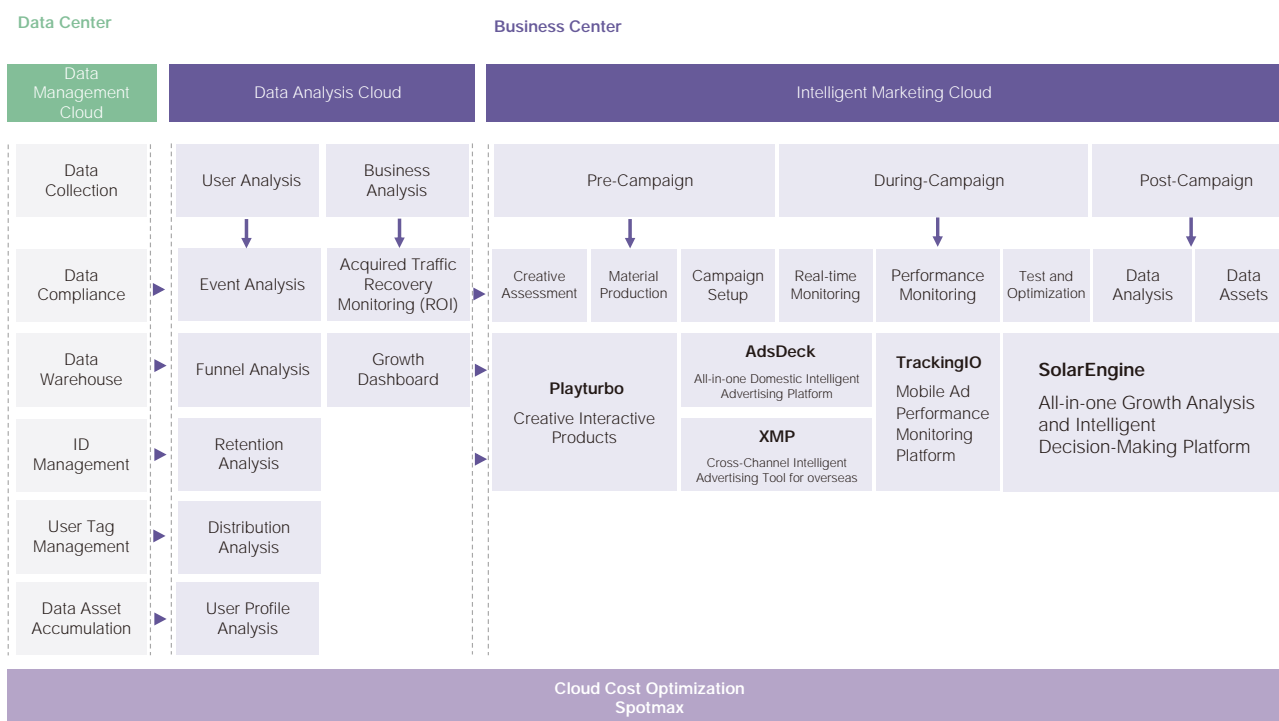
Data Center

Business Center

Data Management Cloud

Data Analysis Cloud

Intelligent Marketing Cloud

Data Collection

User Analysis

Business Analysis

Pre-Campaign

During-Campaign

Post-Campaign

Data Compliance

Event Analysis

Acquired Traffic Recovery Monitoring (ROI)

Creative Assessment

Material Production

Campaign Setup

Real-time Monitoring

Performance Monitoring

Test and Optimization

Data Analysis

Data Assets

Data Warehouse

Funnel Analysis

Growth Dashboard

Playturbo

Creative Interactive Products

AdsDeck

All-in-one Domestic Intelligent Advertising Platform

XMP

Cross-Channel Intelligent Advertising Tool for overseas

TrackingIO

Mobile Ad Performance Monitoring Platform

SolarEngine

All-in-one Growth Analysis and Intelligent Decision-Making Platform

ID Management

Retention Analysis

User Tag Management

Distribution Analysis

Data Asset Accumulation

User Profile Analysis

Cloud Cost Optimization
Spotmax